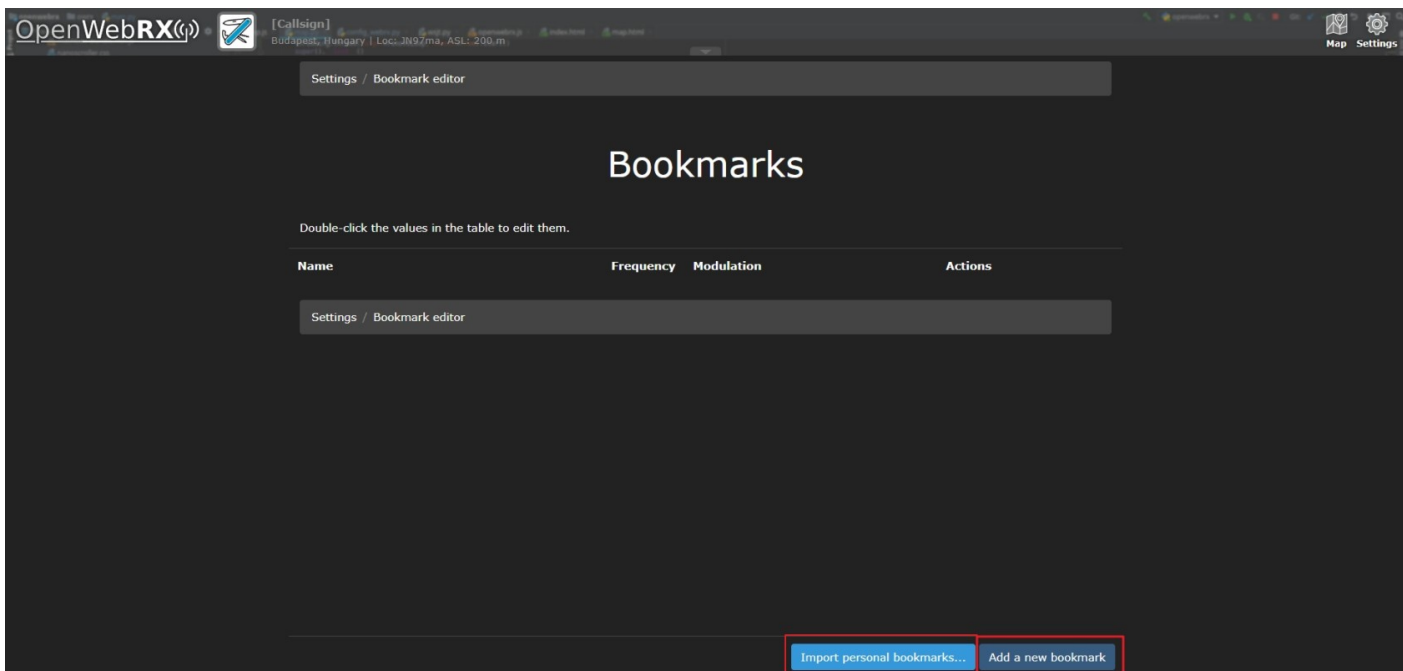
OpenWebRX

[Callsign]
Budapest, Hungary | Loc: JN97ma, ASL: 200 m

Map Settings

Settings / Bookmark editor

Bookmarks

Double-click the values in the table to edit them.

| Name | Frequency | Modulation | Actions |
|---|---|---|---|

Settings / Bookmark editor

Import personal bookmarks... Add a new bookmark